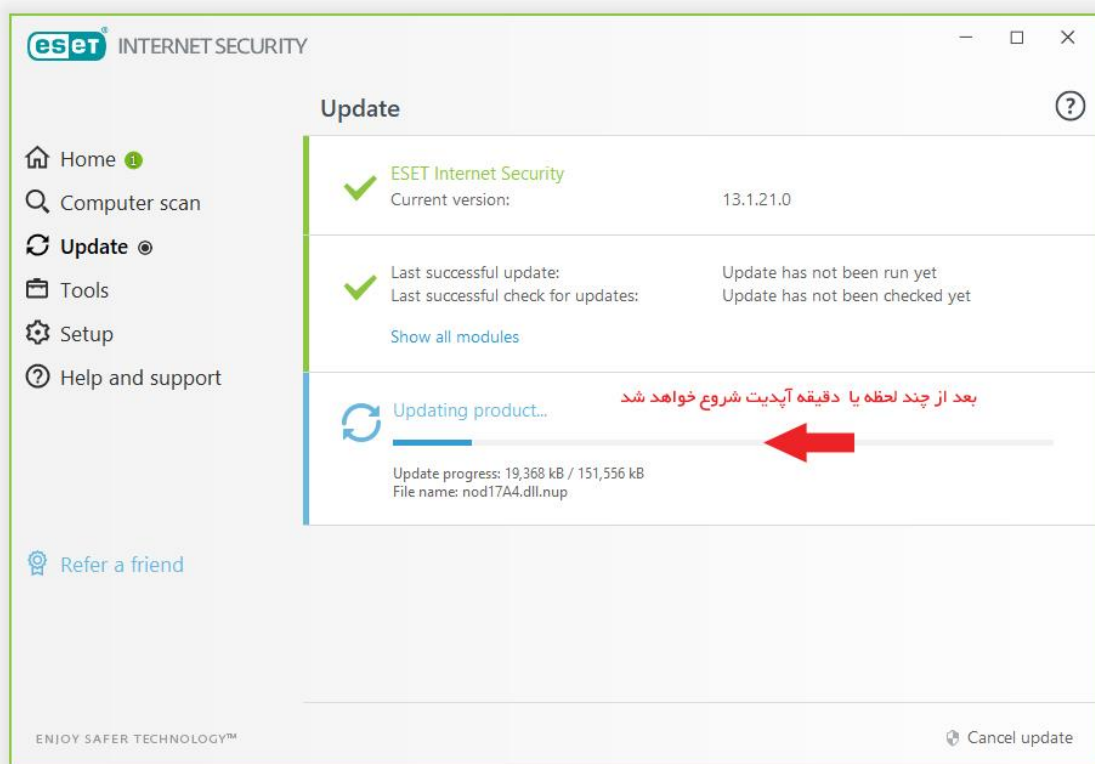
eset INTERNET SECURITY

Update

Home 1
Computer scan
Update
Tools
Setup
Help and support

ESET Internet Security
Current version: 13.1.21.0

Last successful update: Update has not been run yet
Last successful check for updates: Update has not been checked yet

Show all modules

Updating product...

بعد از چند لحظه یا دقیقه آپدیت شروع خواهد شد

Update progress: 19,368 kB / 151,556 kB
File name: nod17A4.dll.nup

Refer a friend

ENJOY SAFER TECHNOLOGY™

Cancel update